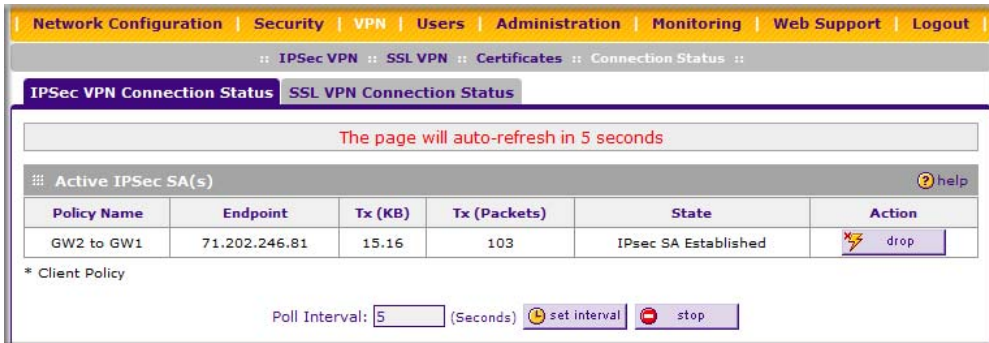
Network Configuration | Security | VPN | Users | Administration | Monitoring | Web Support | Logout

:: IPSec VPN :: SSL VPN :: Certificates :: Connection Status ::

IPSec VPN Connection Status | SSL VPN Connection Status

The page will auto-refresh in 5 seconds

Active IPSec SA(s)

help

| Policy Name | Endpoint | Tx (KB) | Tx (Packets) | State | Action |
|---|---|---|---|---|---|
| GW2 to GW1 | 71.202.246.81 | 15.16 | 103 | IPsec SA Established | drop |

* Client Policy

Poll Interval: 5 (Seconds) set interval stop